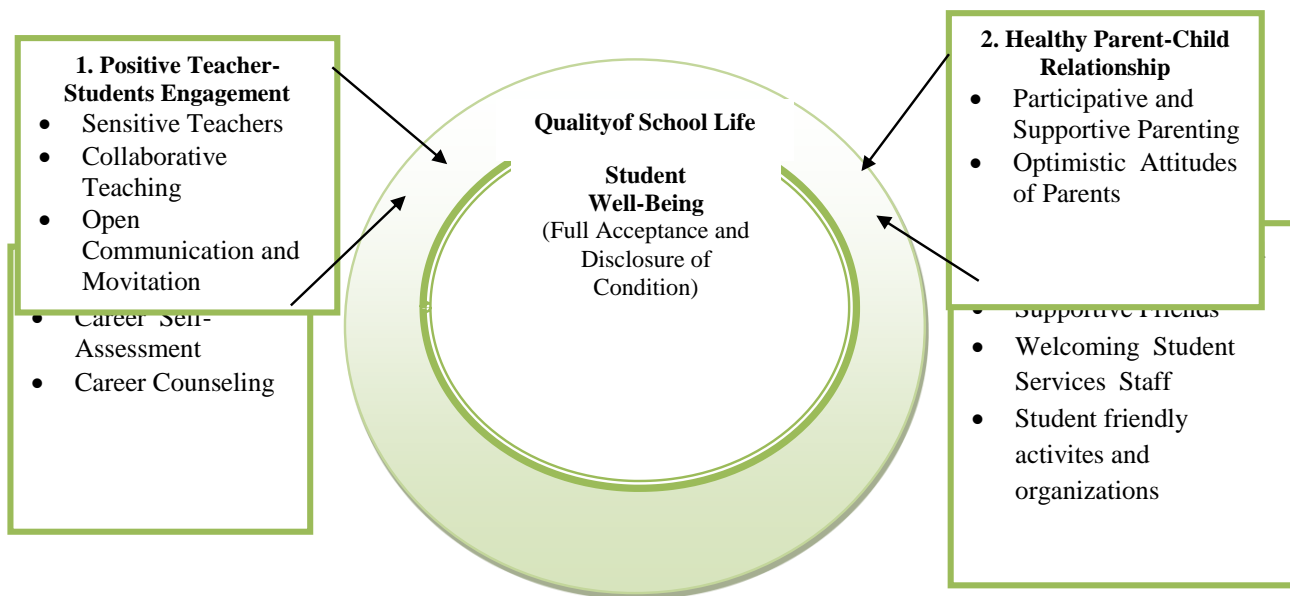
1. Positive Teacher-Students Engagement
- Sensitive Teachers
- Collaborative Teaching
- Open Communication and Movitation

- Career Self-Assessment
- Career Counseling

Qualityof School Life

Student Well-Being
(Full Acceptance and Disclosure of Condition)

2. Healthy Parent-Child Relationship
- Participative and Supportive Parenting
- Optimistic Attitudes of Parents

- Supportive Friends
- Welcoming Student Services Staff
- Student friendly activites and organizations